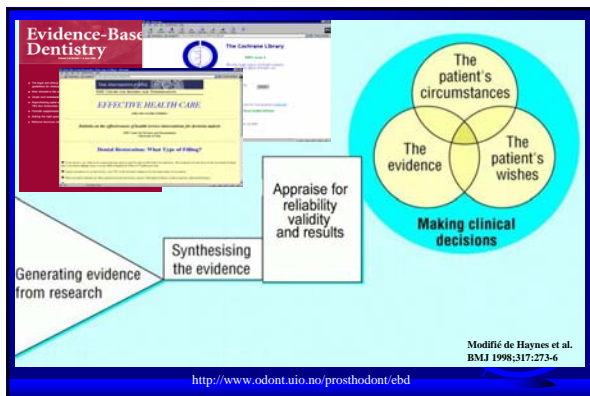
Evidence-Based Dentistry

The Cochrane Library

EFFECTIVE HEALTH CARE

Dental Restoration: What Type of Filling?

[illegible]

The patient's circumstances

The evidence

The patient's wishes

Making clinical decisions

Appraise for reliability validity and results

Synthesising the evidence

Generating evidence from research

Modifié de Haynes et al. BMJ 1998;317:273-6

http://www.odont.uio.no/prosthodont/ebd